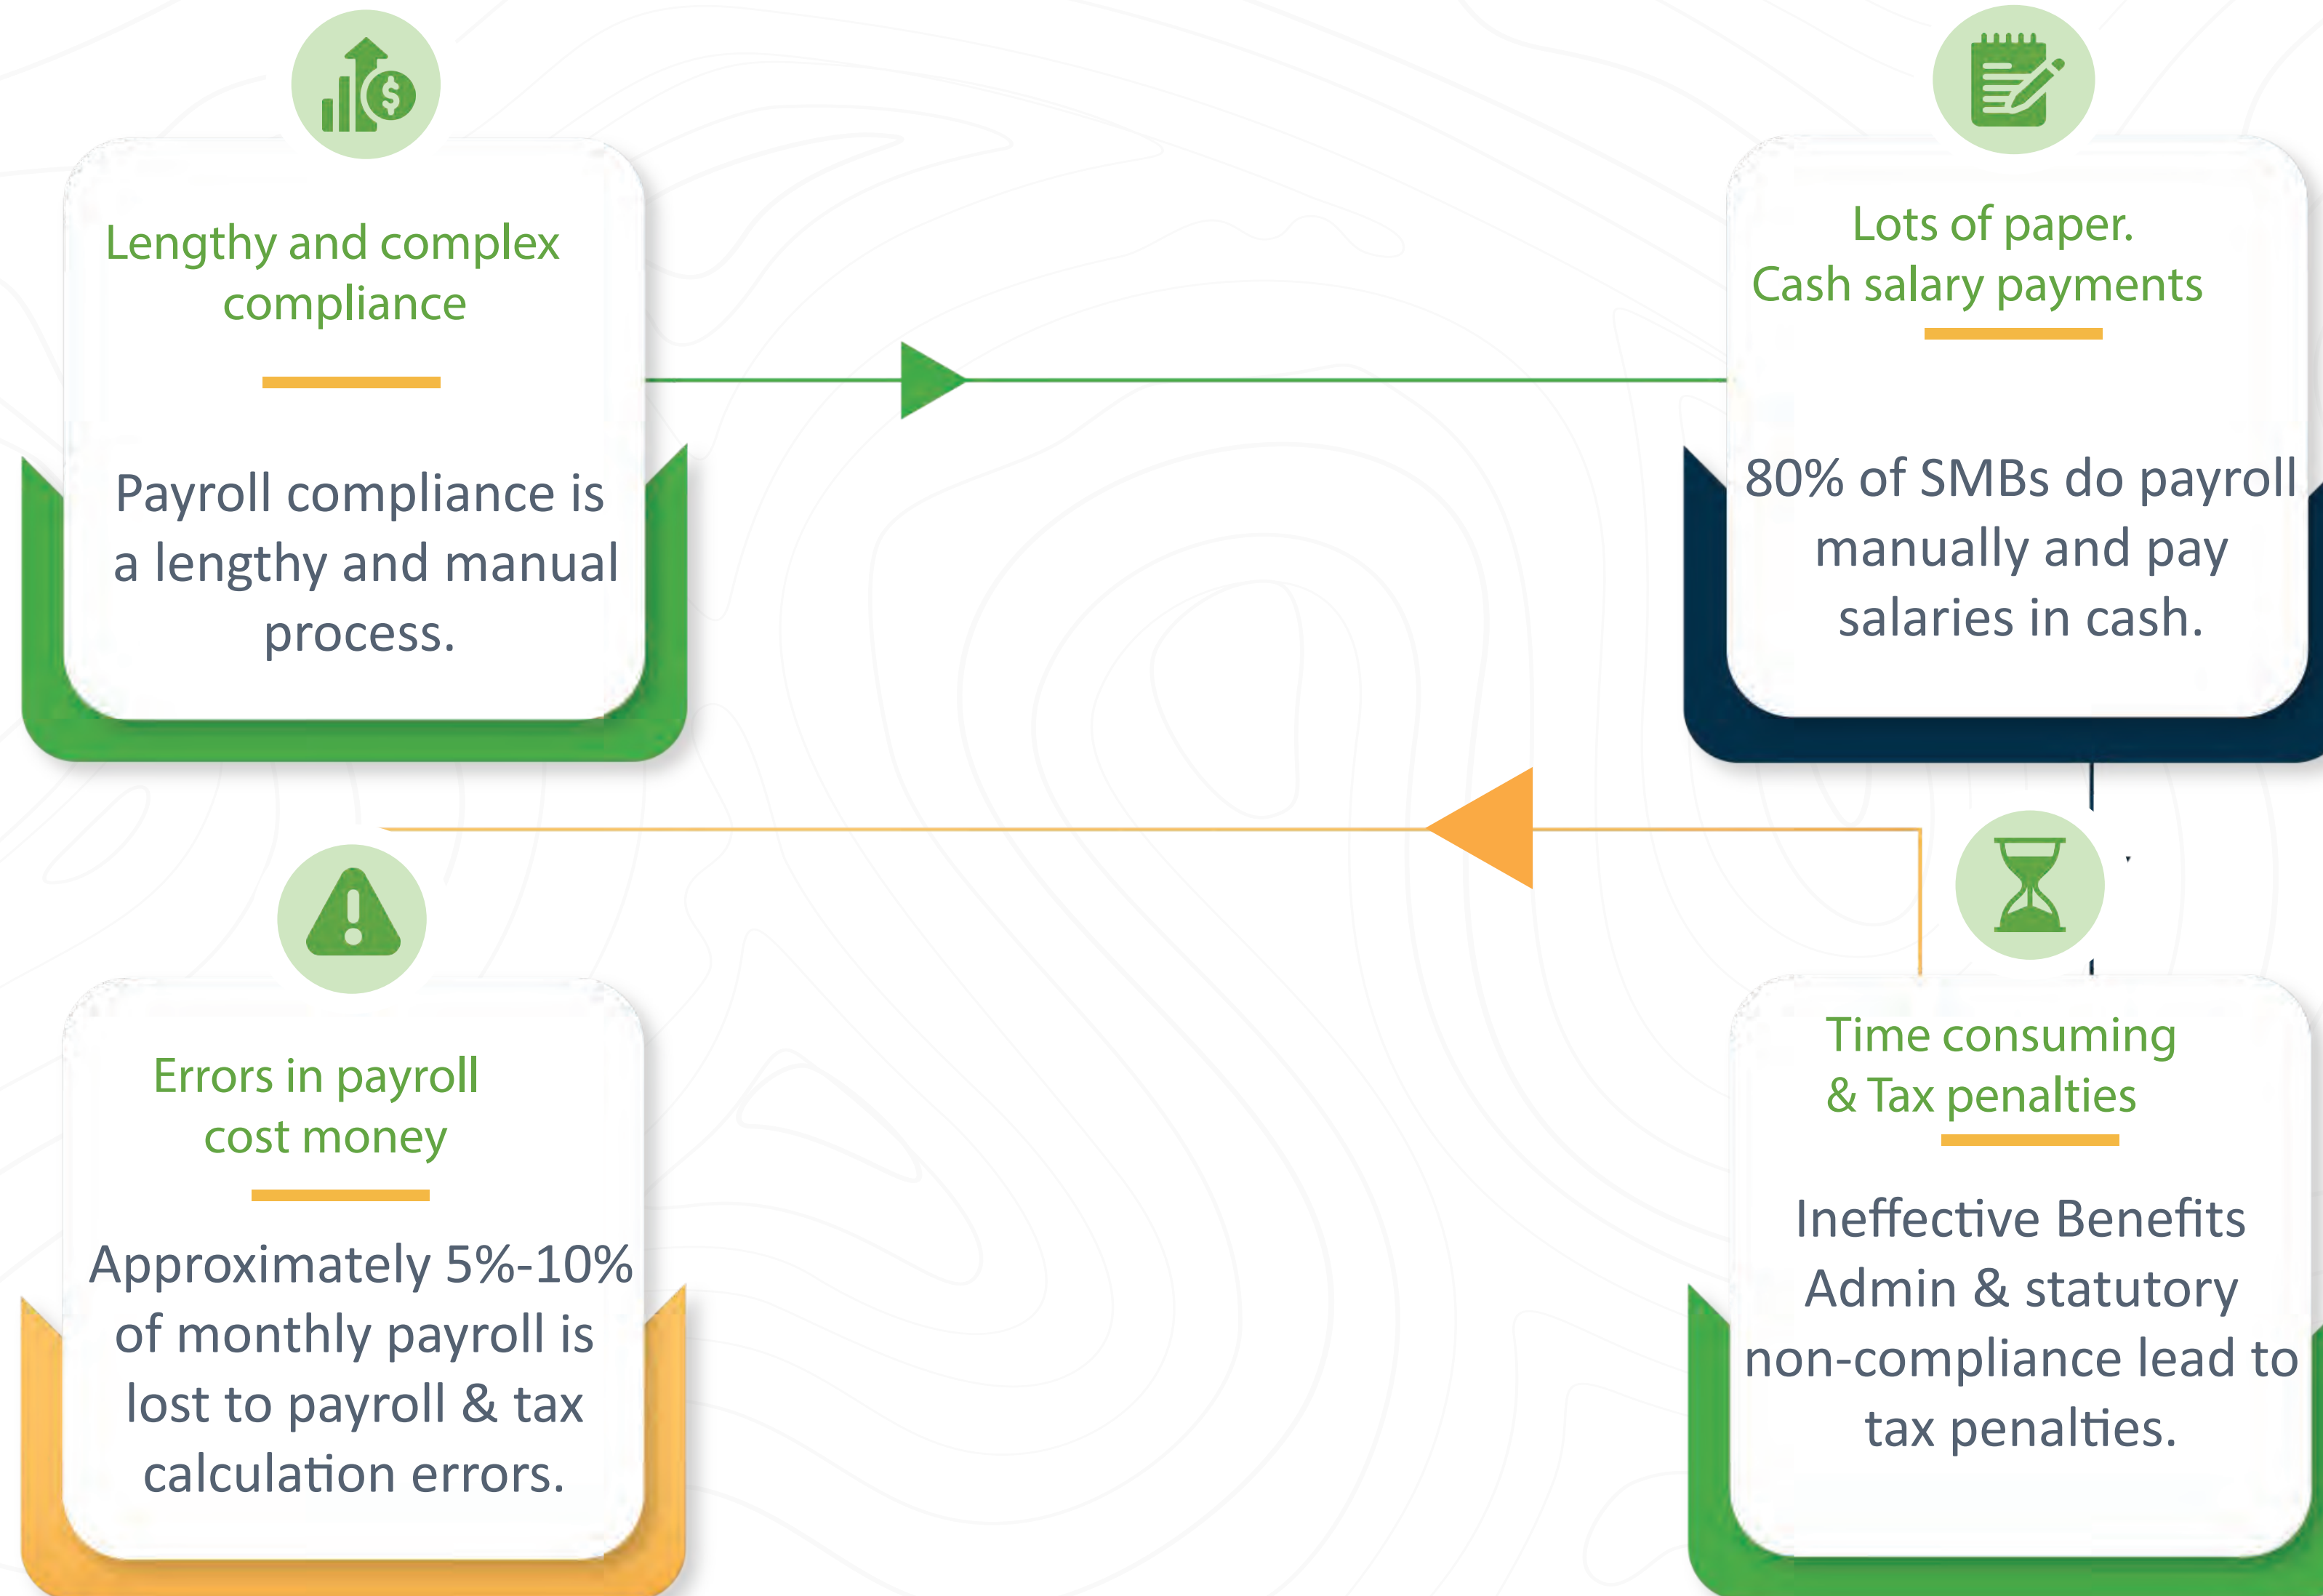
Lengthy and complex compliance

Payroll compliance is a lengthy and manual process.

Lots of paper.
Cash salary payments

80% of SMBs do payroll manually and pay salaries in cash.

Errors in payroll cost money

Approximately 5%-10% of monthly payroll is lost to payroll & tax calculation errors.

Time consuming & Tax penalties

Ineffective Benefits Admin & statutory non-compliance lead to tax penalties.